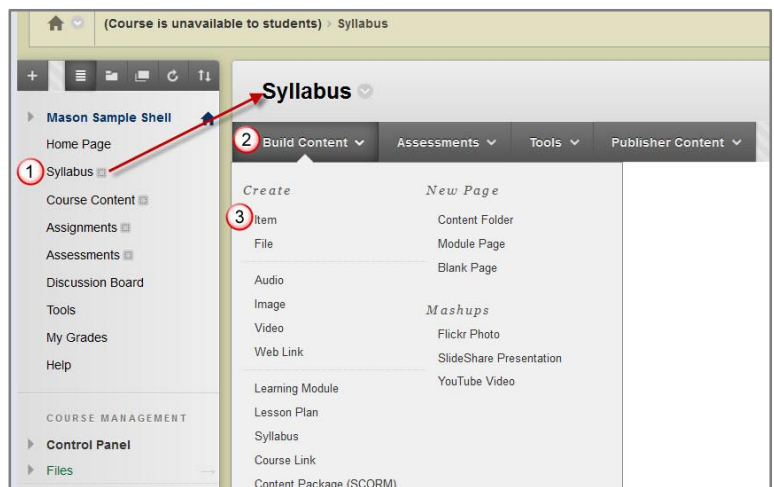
(Course is unavailable to students) › Syllabus

+

Mason Sample Shell
Home Page
1 Syllabus
Course Content
Assignments
Assessments
Discussion Board
Tools
My Grades
Help

COURSE MANAGEMENT
Control Panel
Files

Syllabus

2 Build Content
Assessments
Tools
Publisher Content

Create
3 Item
File
Audio
Image
Video
Web Link
Learning Module
Lesson Plan
Syllabus
Course Link
Content Package (SCORM)

New Page
Content Folder
Module Page
Blank Page

Mashups
Flickr Photo
SlideShare Presentation
YouTube Video